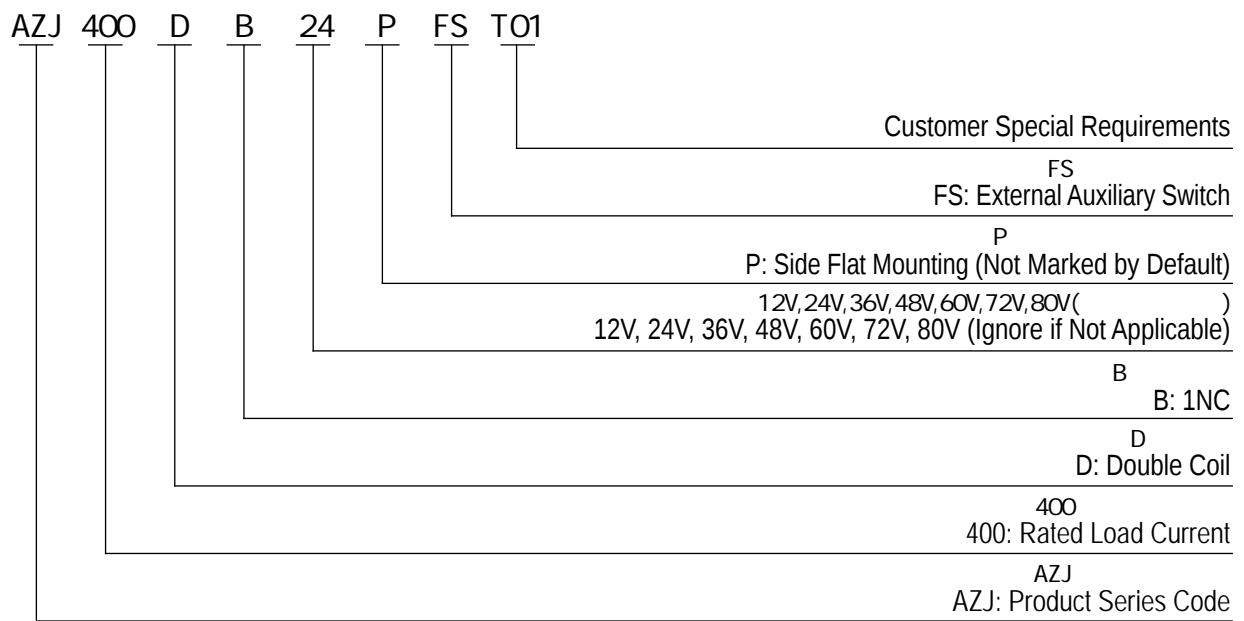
AZJ 400 D B 24 P FS T01

Customer Special Requirements

FS
FS: External Auxiliary Switch

P
P: Side Flat Mounting (Not Marked by Default)

12V,24V,36V,48V,60V,72V,80V( )
12V, 24V, 36V, 48V, 60V, 72V, 80V (Ignore if Not Applicable)

B
B: 1NC

D
D: Double Coil

400
400: Rated Load Current

AZJ
AZJ: Product Series Code